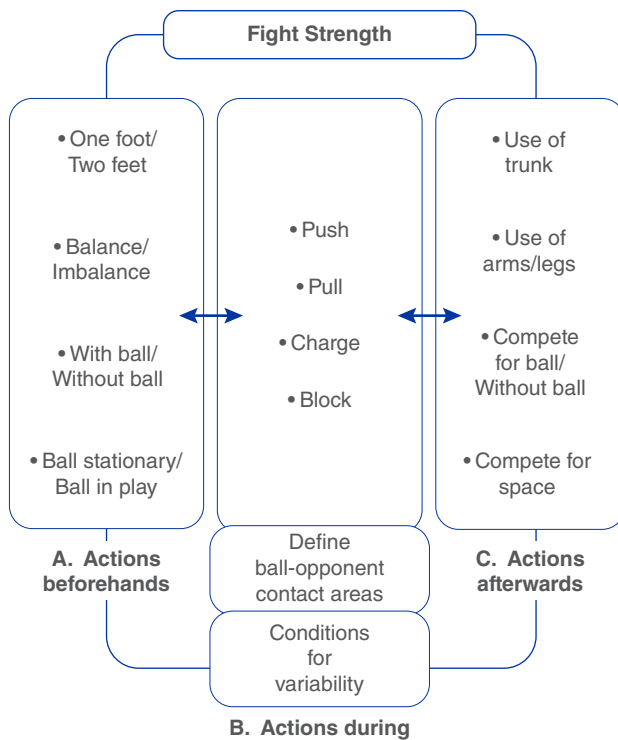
Fight Strength

• One foot/ Two feet

• Balance/ Imbalance

• With ball/ Without ball

• Ball stationary/ Ball in play

A. Actions beforehands

• Push

• Pull

• Charge

• Block

Define ball-opponent contact areas

Conditions for variability

B. Actions during

• Use of trunk

• Use of arms/legs

• Compete for ball/ Without ball

• Compete for space

C. Actions afterwards